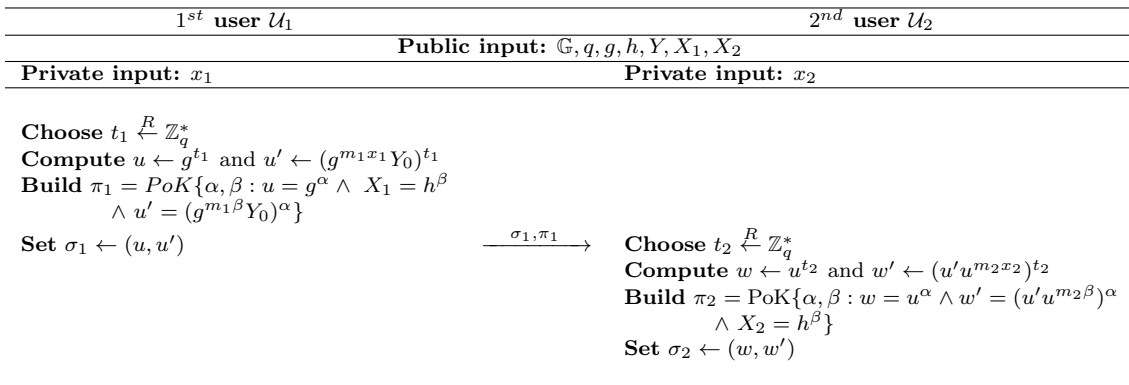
| $1^{st}$ **user** $\mathcal{U}_1$ | | $2^{nd}$ **user** $\mathcal{U}_2$ |
|---|---|---|
| | **Public input:** $\mathbb{G}, q, g, h, Y, X_1, X_2$ | |
| **Private input:** $x_1$ | | **Private input:** $x_2$ |

**Choose** $t_1 \xleftarrow{R} \mathbb{Z}_q^*$
**Compute** $u \leftarrow g^{t_1}$ and $u' \leftarrow (g^{m_1 x_1} Y_0)^{t_1}$
**Build** $\pi_1 = PoK\{\alpha, \beta : u = g^\alpha \wedge X_1 = h^\beta \wedge u' = (g^{m_1 \beta} Y_0)^\alpha\}$
**Set** $\sigma_1 \leftarrow (u, u')$

$\xrightarrow{\sigma_1, \pi_1}$

**Choose** $t_2 \xleftarrow{R} \mathbb{Z}_q^*$
**Compute** $w \leftarrow u^{t_2}$ and $w' \leftarrow (u' u^{m_2 x_2})^{t_2}$
**Build** $\pi_2 = \text{PoK}\{\alpha, \beta : w = u^\alpha \wedge w' = (u' u^{m_2 \beta})^\alpha \wedge X_2 = h^\beta\}$
**Set** $\sigma_2 \leftarrow (w, w')$